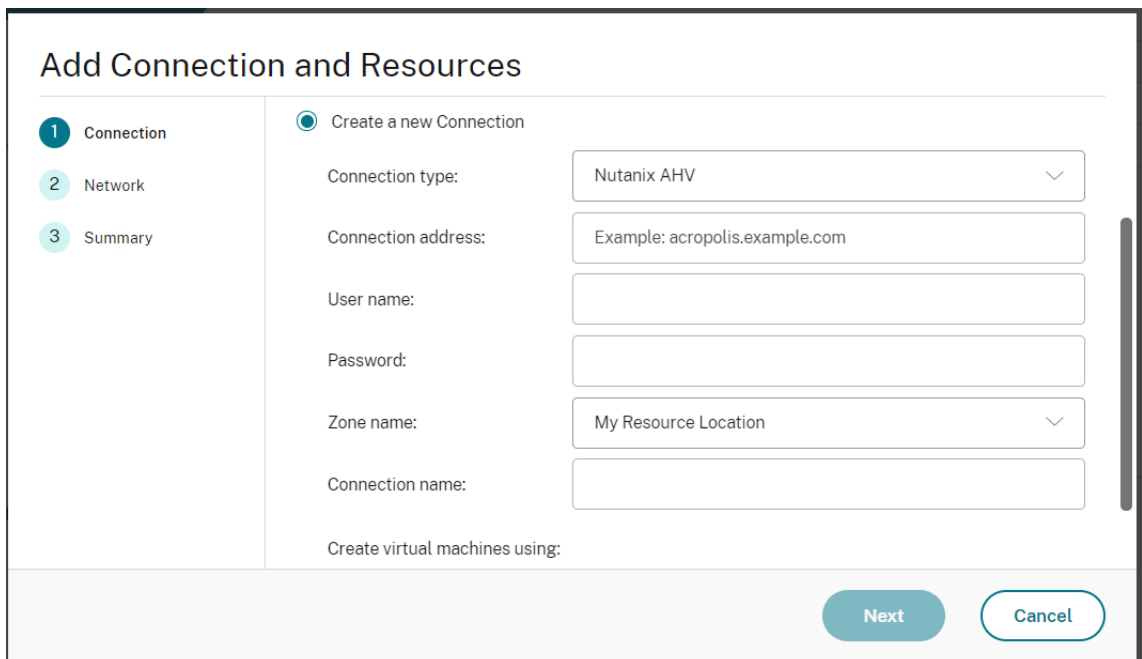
Add Connection and Resources

1 Connection
2 Network
3 Summary

Create a new Connection

Connection type: Nutanix AHV

Connection address: Example: acropolis.example.com

User name:

Password:

Zone name: My Resource Location

Connection name:

Create virtual machines using:

Next
Cancel